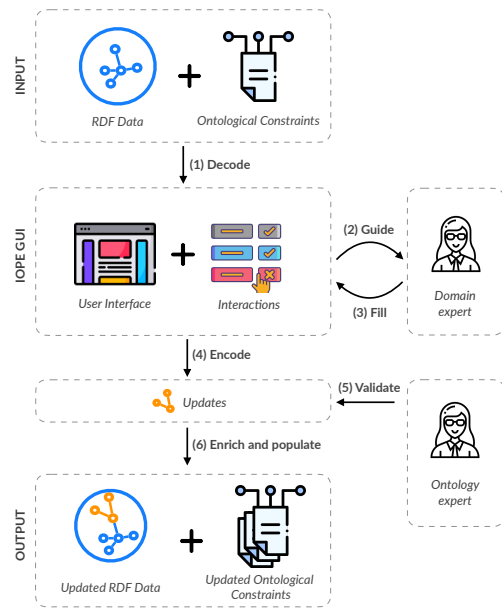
INPUT

RDF Data

+

Ontological Constraints

(1) Decode

IOPE GUI

User Interface

+

Interactions

(2) Guide

(3) Fill

Domain expert

(4) Encode

Updates

(5) Validate

(6) Enrich and populate

Ontology expert

OUTPUT

Updated RDF Data

+

Updated Ontological Constraints